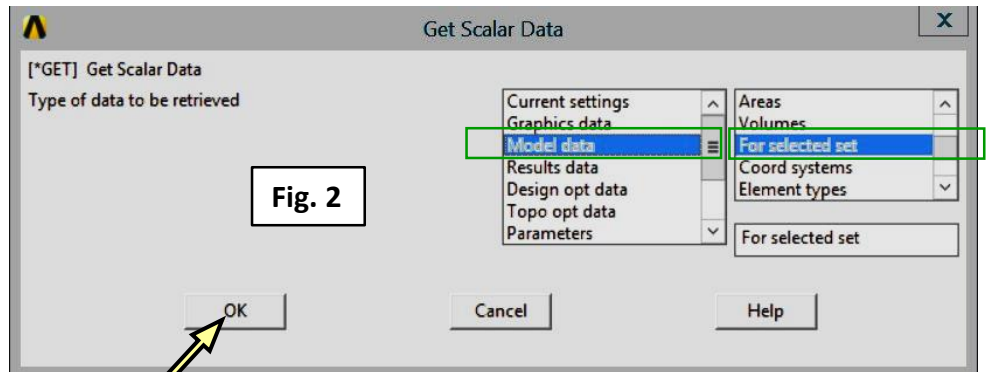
Get Scalar Data

X

[*GET] Get Scalar Data

Type of data to be retrieved

Current settings
Graphics data
Model data
Results data
Design opt data
Topo opt data
Parameters

Areas
Volumes
For selected set
Coord systems
Element types

For selected set

Fig. 2

OK

Cancel

Help